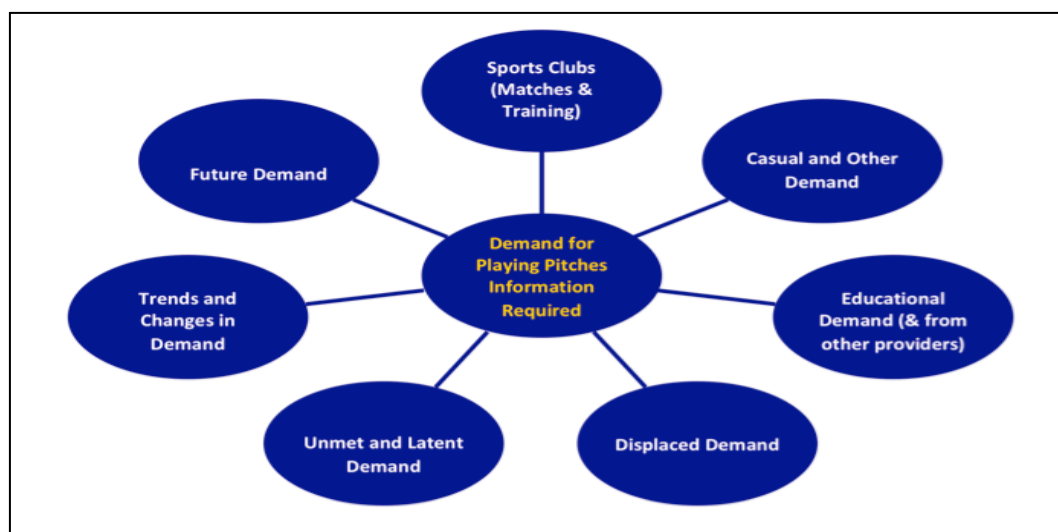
Demand for Playing Pitches Information Required

Sports Clubs (Matches & Training)

Casual and Other Demand

Educational Demand (& from other providers)

Displaced Demand

Unmet and Latent Demand

Trends and Changes in Demand

Future Demand